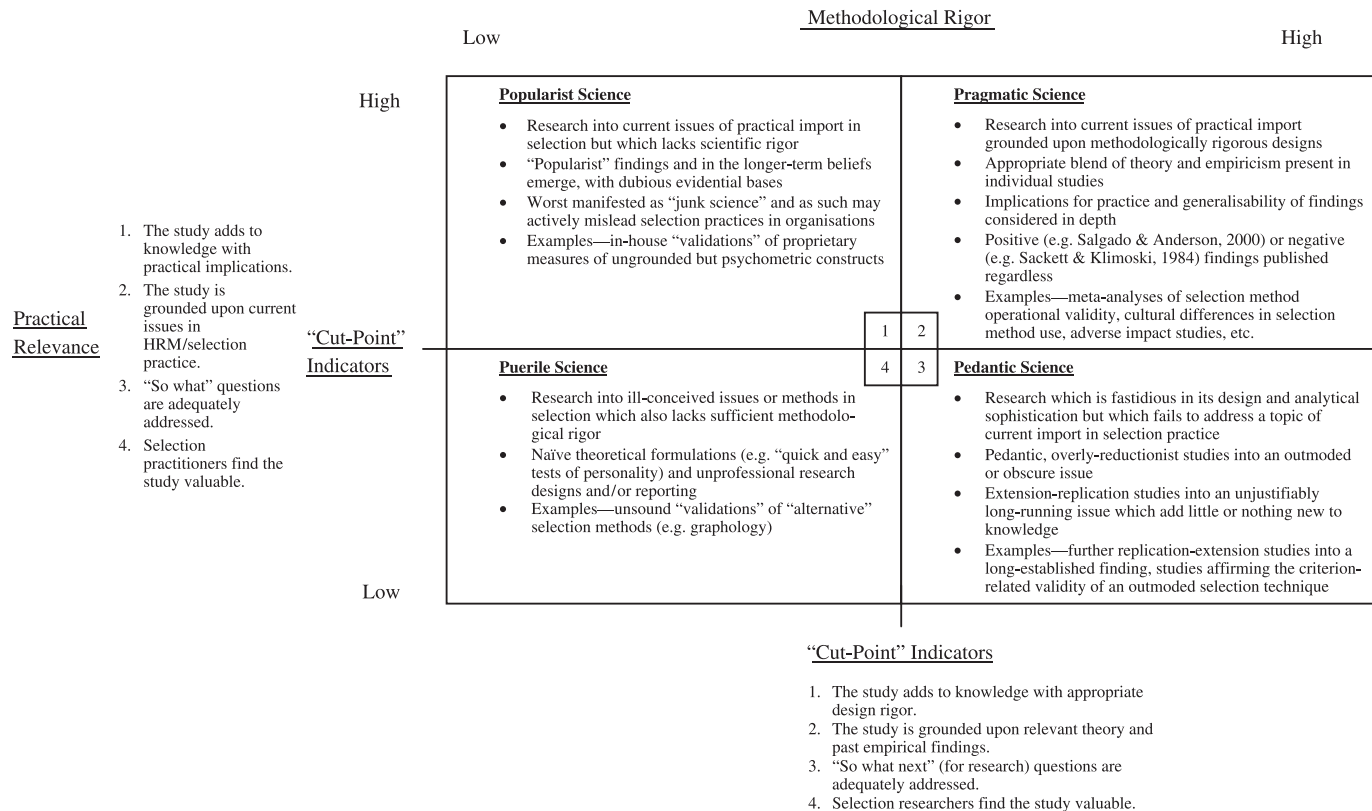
Methodological Rigor

Low

High

High

Popularist Science

- Research into current issues of practical import in selection but which lacks scientific rigor
- "Popularist" findings and in the longer-term beliefs emerge, with dubious evidential bases
- Worst manifested as "junk science" and as such may actively mislead selection practices in organisations
- Examples—in-house "validations" of proprietary measures of ungrounded but psychometric constructs

Pragmatic Science

- Research into current issues of practical import grounded upon methodologically rigorous designs
- Appropriate blend of theory and empiricism present in individual studies
- Implications for practice and generalisability of findings considered in depth
- Positive (e.g. Salgado & Anderson, 2000) or negative (e.g. Sackett & Klimoski, 1984) findings published regardless
- Examples—meta-analyses of selection method operational validity, cultural differences in selection method use, adverse impact studies, etc.

Practical Relevance

1. The study adds to knowledge with practical implications.
2. The study is grounded upon current issues in HRM/selection practice.
3. "So what" questions are adequately addressed.
4. Selection practitioners find the study valuable.

"Cut-Point" Indicators

| 1 | 2 |
|---|---|
| 4 | 3 |

Puerile Science

- Research into ill-conceived issues or methods in selection which also lacks sufficient methodological rigor
- Naïve theoretical formulations (e.g. "quick and easy" tests of personality) and unprofessional research designs and/or reporting
- Examples—unsound "validations" of "alternative" selection methods (e.g. graphology)

Pedantic Science

- Research which is fastidious in its design and analytical sophistication but which fails to address a topic of current import in selection practice
- Pedantic, overly-reductionist studies into an outmoded or obscure issue
- Extension-replication studies into an unjustifiably long-running issue which add little or nothing new to knowledge
- Examples—further replication-extension studies into a long-established finding, studies affirming the criterion-related validity of an outmoded selection technique

Low

"Cut-Point" Indicators

1. The study adds to knowledge with appropriate design rigor.
2. The study is grounded upon relevant theory and past empirical findings.
3. "So what next" (for research) questions are adequately addressed.
4. Selection researchers find the study valuable.